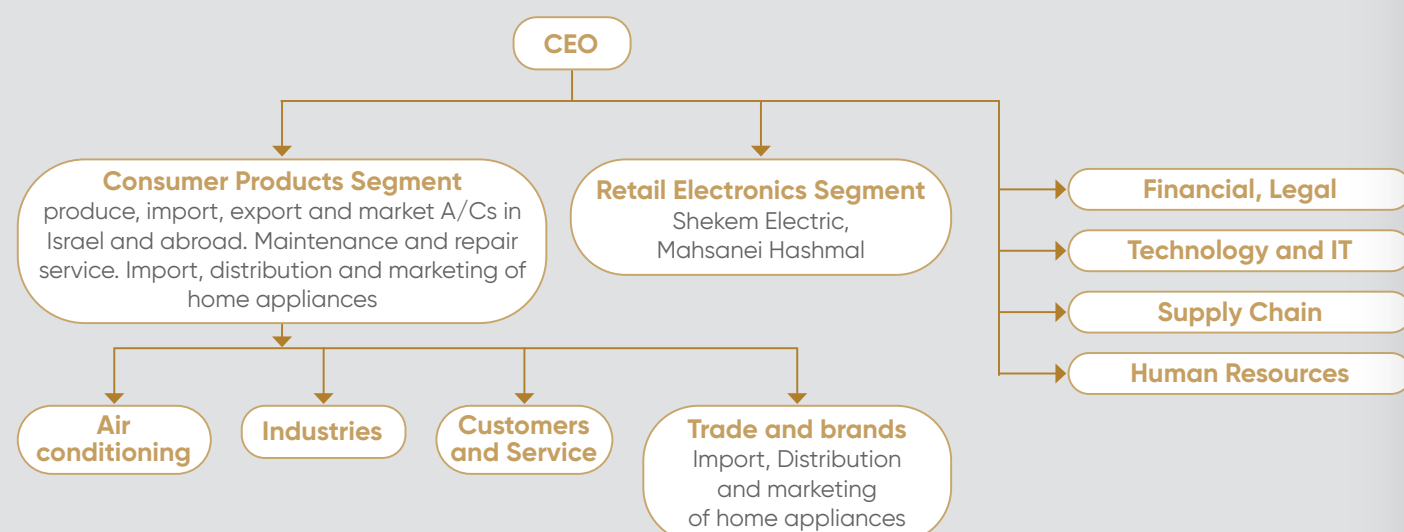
CEO

Consumer Products Segment
produce, import, export and market A/Cs in Israel and abroad. Maintenance and repair service. Import, distribution and marketing of home appliances

Retail Electronics Segment
Shekem Electric, Mahsanei Hashmal

Financial, Legal

Technology and IT

Supply Chain

Human Resources

Air conditioning

Industries

Customers and Service

Trade and brands
Import, Distribution and marketing of home appliances